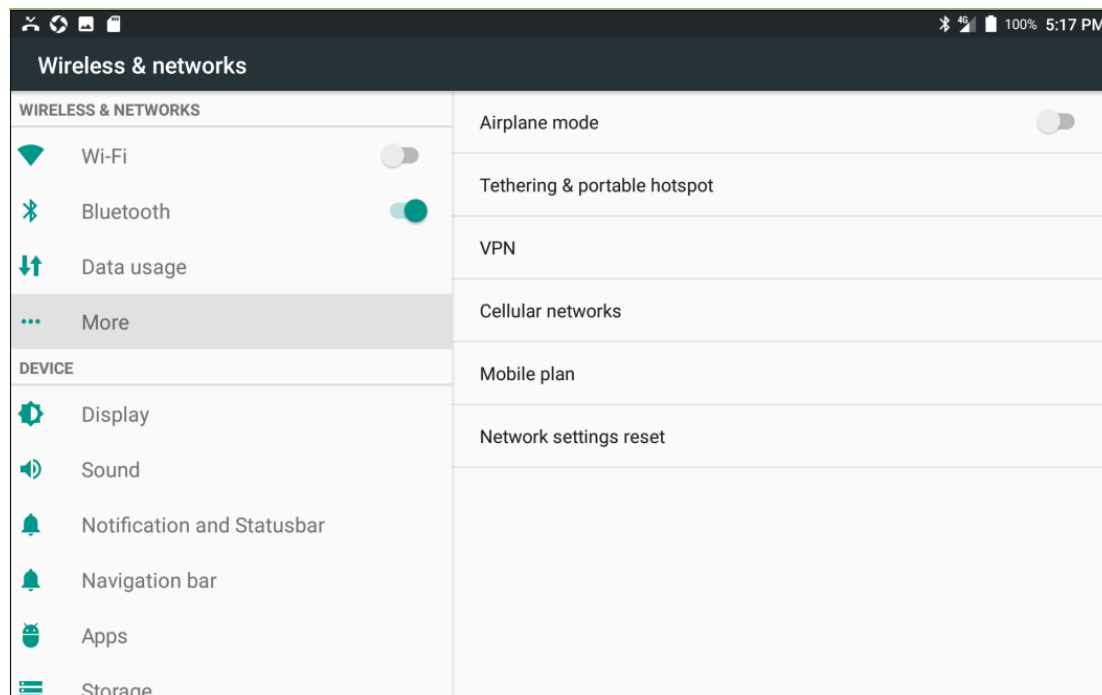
4G 100% 5:17 PM

Wireless & networks

WIRELESS & NETWORKS

Wi-Fi

Bluetooth

Data usage

More

DEVICE

Display

Sound

Notification and Statusbar

Navigation bar

Apps

Storage

Airplane mode

Tethering & portable hotspot

VPN

Cellular networks

Mobile plan

Network settings reset